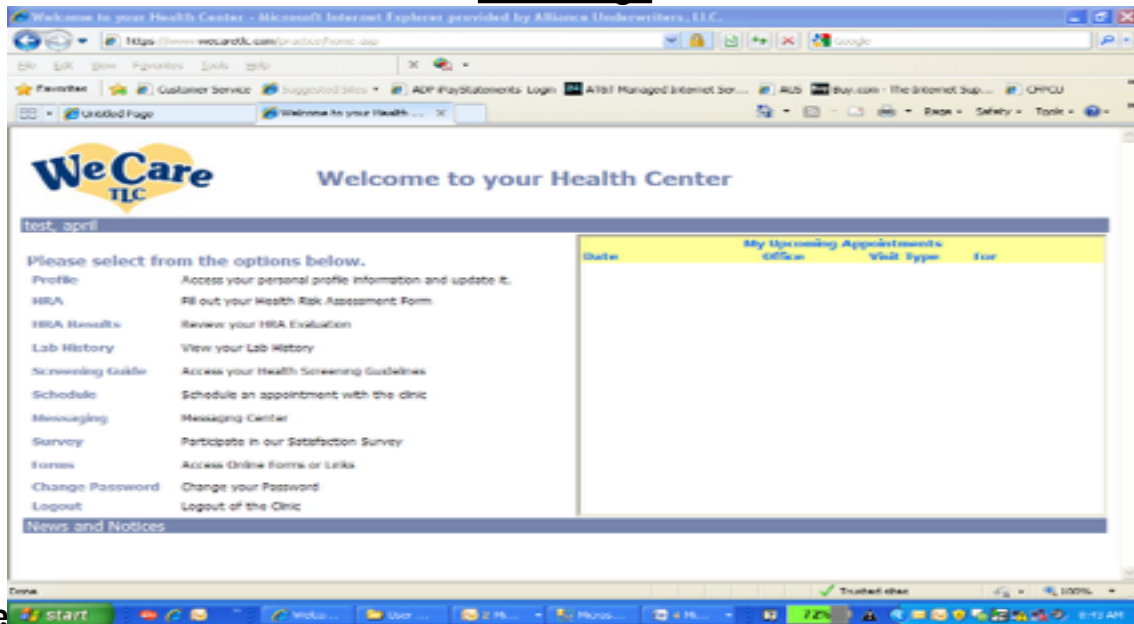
Welcome to your Health Center - Microsoft Internet Explorer provided by Alliance Underwriters, LLC.

https://www.wecaretlc.com/practice/home.asp

Google

File Edit View Favorites Tools Help

Favorites Customer Service Suggested Sites ADP iPayStatements Login AT&T Managed Internet Ser... AUS Buy.com - The Internet Sup... CMCU

Untitled Page Welcome to your Health ...

Page Safety Tools

We Care TLC

Welcome to your Health Center

test, april

Please select from the options below.

| | |
|---|---|
| Profile | Access your personal profile information and update it. |
| HRA | Fill out your Health Risk Assessment Form |
| HRA Results | Review your HRA Evaluation |
| Lab History | View your Lab History |
| Screening Guide | Access your Health Screening Guidelines |
| Schedule | Schedule an appointment with the clinic |
| Messaging | Messaging Center |
| Survey | Participate in our Satisfaction Survey |
| Forms | Access Online Forms or Links |
| Change Password | Change your Password |
| Logout | Logout of the Clinic |

My Upcoming Appointments

| Date | Office | Visit Type | For |
|---|---|---|---|

News and Notices

Done

Trusted sites

100%

start

Welco... User ... 2 Mi... Micros... 4 Mi...

72%

8:43 AM